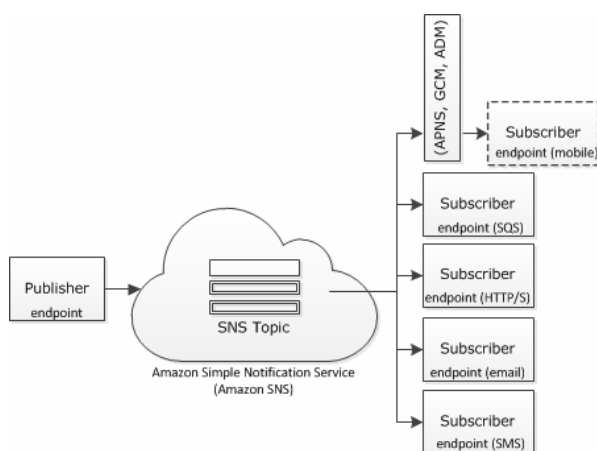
(APNS, GCM, ADM)

Subscriber
endpoint (mobile)

Subscriber
endpoint (SQS)

Publisher
endpoint

Subscriber
endpoint (HTTP/S)

SNS Topic

Amazon Simple Notification Service
(Amazon SNS)

Subscriber
endpoint (email)

Subscriber
endpoint (SMS)